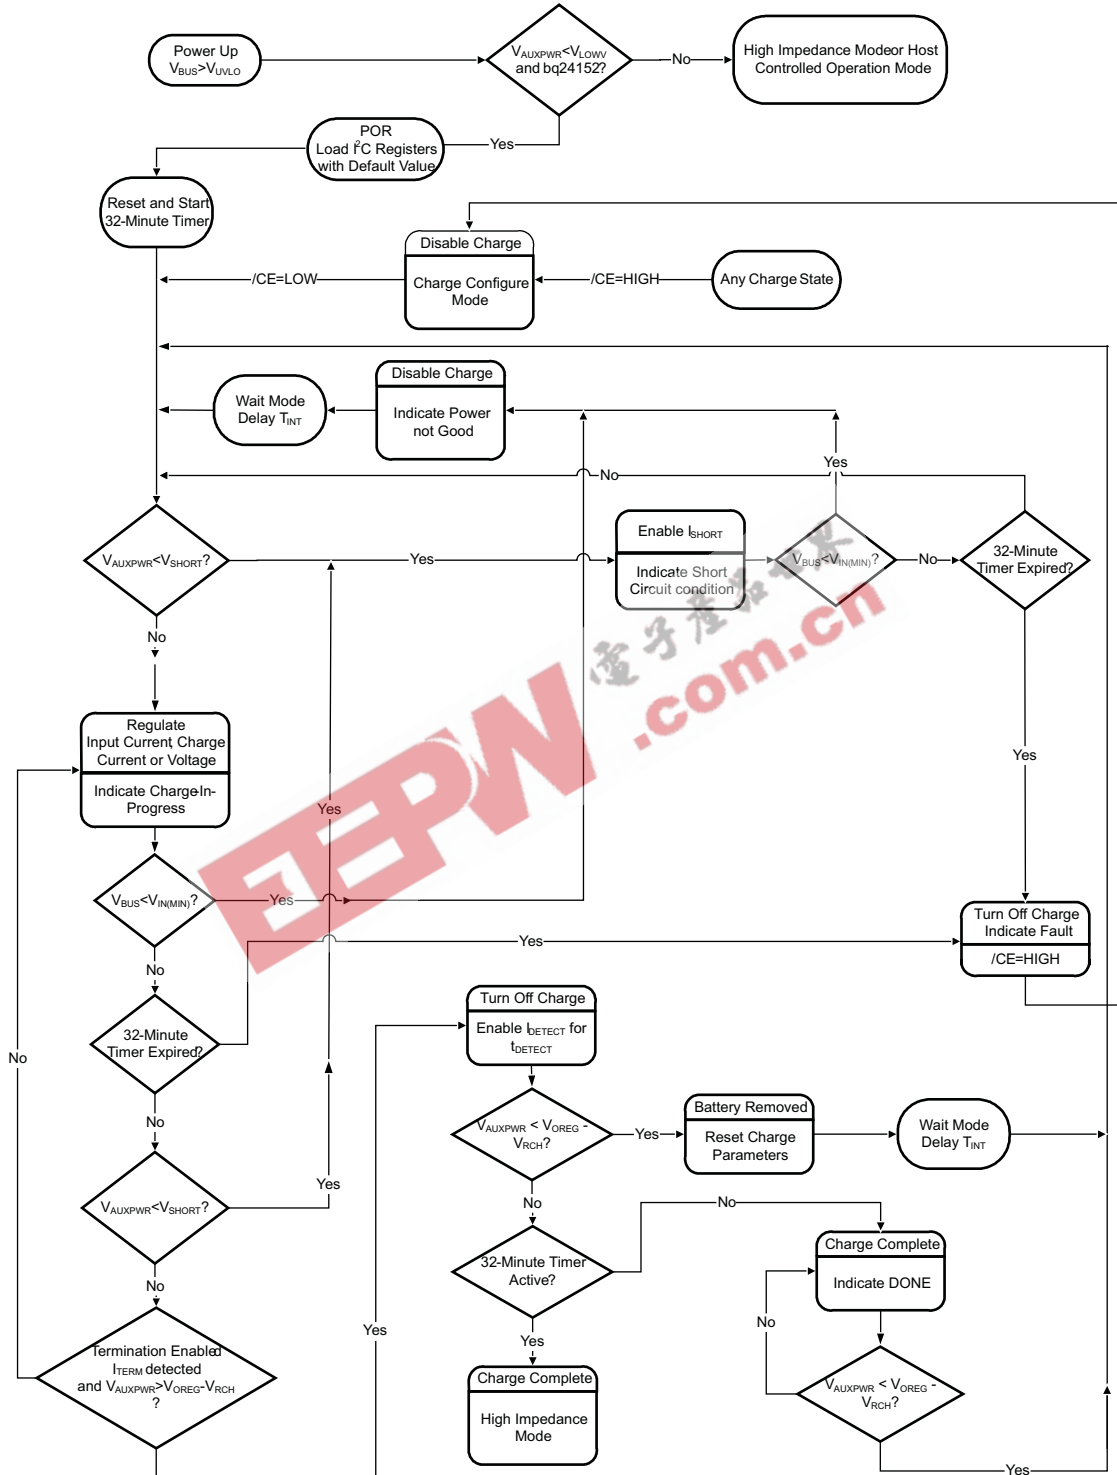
Power Up
$V_{BUS}>V_{UVLO}$

$V_{AUXPWR}<V_{LOWV}$ and bq24152?

No

High Impedance Modeor Host Controlled Operation Mode

Yes

POR
Load $I^2C$ Registers with Default Value

Reset and Start 32-Minute Timer

Disable Charge
Charge Configure Mode

/CE=LOW

/CE=HIGH

Any Charge State

Wait Mode Delay $T_{INT}$

Disable Charge
Indicate Power not Good

No

Yes

$V_{AUXPWR}<V_{SHORT}$?

Yes

Enable $I_{SHORT}$
Indicate Short Circuit condition

$V_{BUS}<V_{IN(MIN)}$?

No

32-Minute Timer Expired?

No

Regulate Input Current Charge Current or Voltage
Indicate ChargeIn-Progress

Yes

Yes

$V_{BUS}<V_{IN(MIN)}$?

Yes

Yes

Turn Off Charge Indicate Fault
/CE=HIGH

No

32-Minute Timer Expired?

No

Turn Off Charge
Enable $I_{DETECT}$ for $t_{DETECT}$

No

$V_{AUXPWR}$ < $V_{OREG}$ - $V_{RCH}$?

Yes

Battery Removed
Reset Charge Parameters

Wait Mode Delay $T_{INT}$

$V_{AUXPWR}<V_{SHORT}$?

Yes

No

No

No

Termination Enabled $I_{TERM}$ detected and $V_{AUXPWR}>V_{OREG}-V_{RCH}$ ?

32-Minute Timer Active?

Charge Complete
Indicate DONE

No

Yes

Yes

Charge Complete
High Impedance Mode

$V_{AUXPWR}$ < $V_{OREG}$ - $V_{RCH}$?

Yes